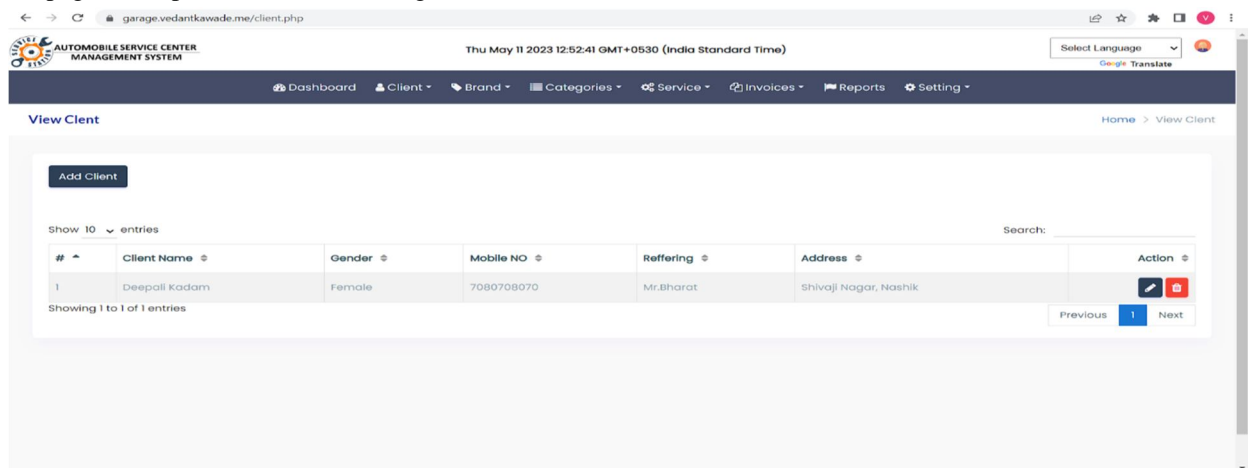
garage.vedantkawade.me/client.php

AUTOMOBILE SERVICE CENTER MANAGEMENT SYSTEM

Thu May 11 2023 12:52:41 GMT+0530 (India Standard Time)

Select Language
Google Translate

Dashboard Client Brand Categories Service Invoices Reports Setting

View Clent

Home > View Clent

Add Client

Show 10 entries

Search:

| # | Client Name | Gender | Mobile NO | Reffering | Address | Action |
|---|---|---|---|---|---|---|
| 1 | Deepali Kadam | Female | 7080708070 | Mr.Bharat | Shivaji Nagar, Nashik | |

Showing 1 to 1 of 1 entries

Previous 1 Next